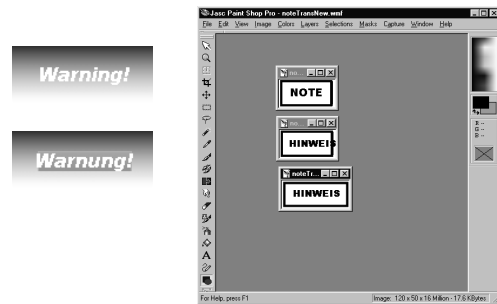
Warning!

Warnung!

Jasc Paint Shop Pro - noteTransNew.wml

File Edit View Image Colors Layers Selections Masks Capture Window Help

NOTE

HINWEIS

noteTr...

HINWEIS

For Help, press F1

Image: 120 x 50 x 16 Million - 17.6 KBytes